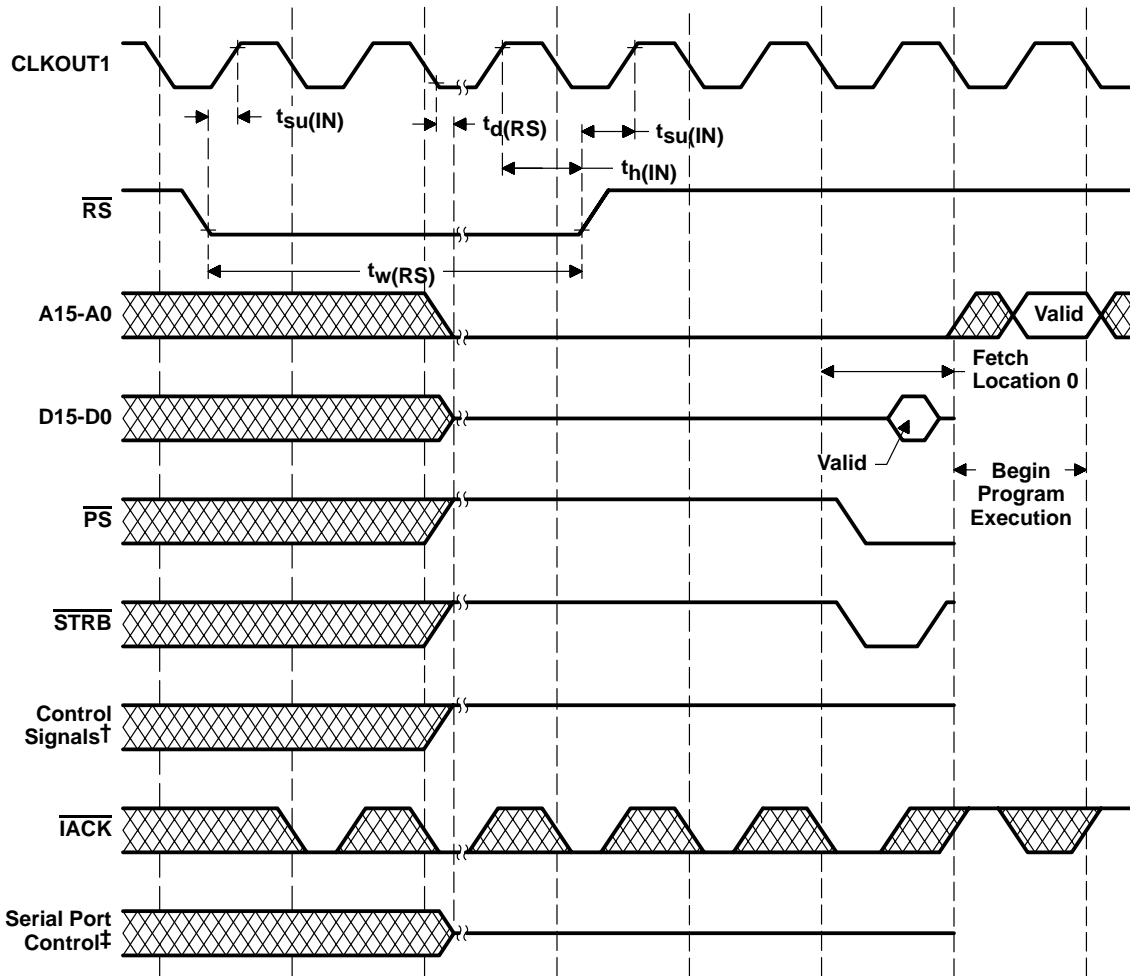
CLKOUT1

$t_{su(IN)}$

$t_{d(RS)}$

$t_{su(IN)}$

$t_{h(IN)}$

$\overline{RS}$

$t_{w(RS)}$

A15-A0

Valid

Fetch Location 0

D15-D0

Valid

Begin Program Execution

$\overline{PS}$

$\overline{STRB}$

Control Signals†

$\overline{IACK}$

Serial Port Control‡